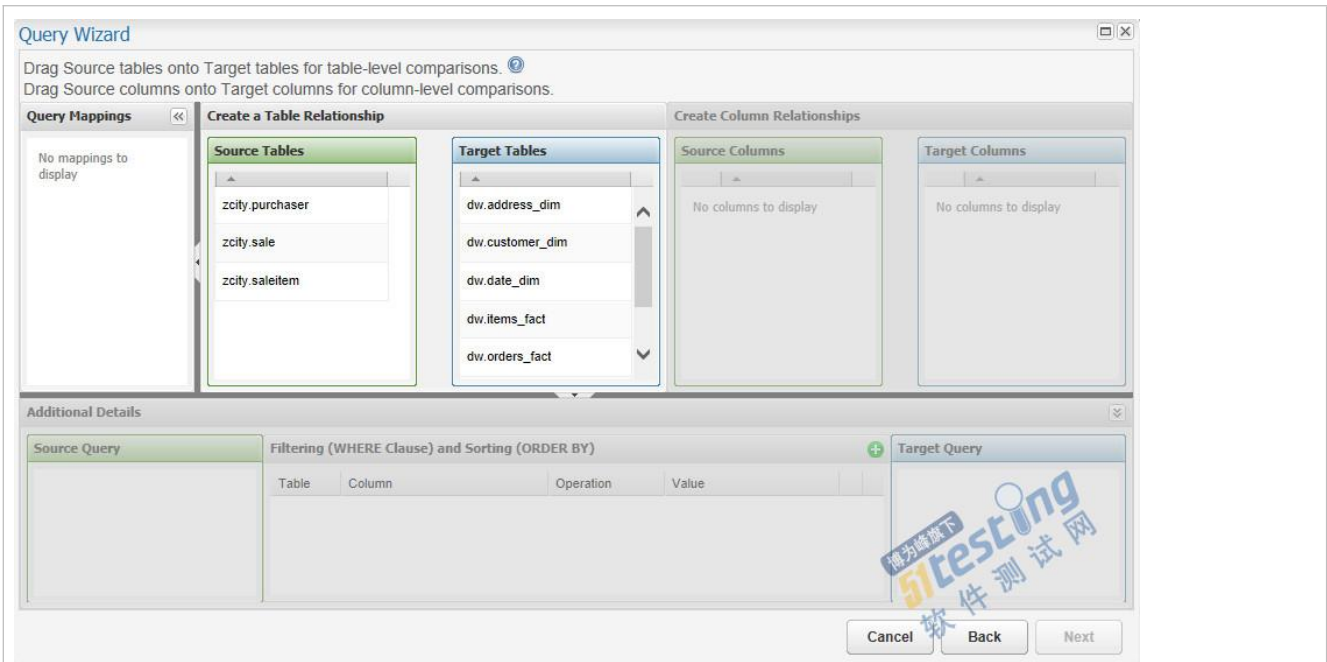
Query Wizard

Drag Source tables onto Target tables for table-level comparisons.
Drag Source columns onto Target columns for column-level comparisons.

Query Mappings

No mappings to display

Create a Table Relationship

Source Tables

zcity.purchaser
zcity.sale
zcity.saleitem

Target Tables

dw.address_dim
dw.customer_dim
dw.date_dim
dw.items_fact
dw.orders_fact

Create Column Relationships

Source Columns

No columns to display

Target Columns

No columns to display

Additional Details

Source Query

Filtering (WHERE Clause) and Sorting (ORDER BY)

| Table | Column | Operation | Value |
|---|---|---|---|

Target Query

51testing 软件测试网

Cancel Back Next